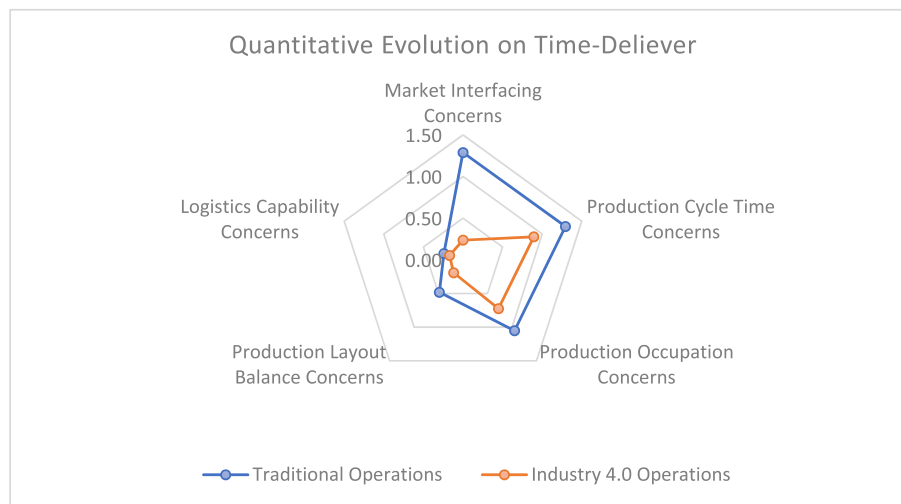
Quantitative Evolution on Time-Deliever

Market Interfacing Concerns

1.50
1.00
0.50
0.00

Production Cycle Time Concerns

Production Occupation Concerns

Production Layout Balance Concerns

Logistics Capability Concerns

Traditional Operations
Industry 4.0 Operations